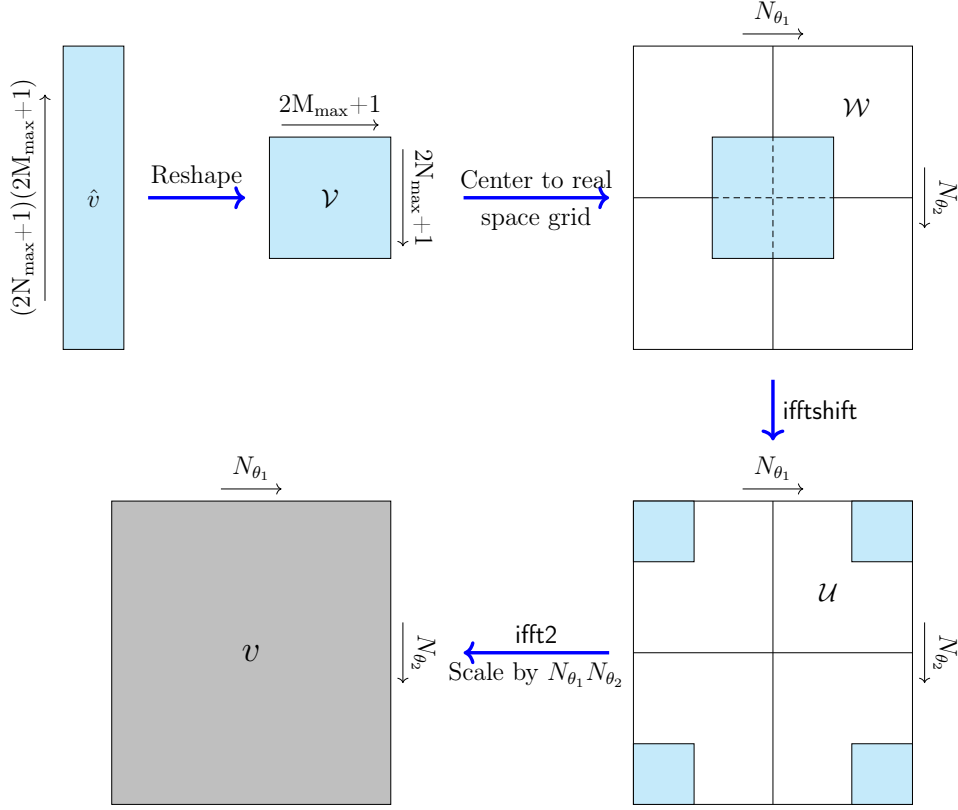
$(2N_{\max}+1)(2M_{\max}+1)$

$\hat{v}$

Reshape

$2M_{\max}+1$

$\mathcal{V}$

$2N_{\max}+1$

Center to real space grid

$N_{\theta_1}$

$\mathcal{W}$

$N_{\theta_2}$

ifftshift

$N_{\theta_1}$

$\mathcal{U}$

$N_{\theta_2}$

ifft2

Scale by $N_{\theta_1}N_{\theta_2}$

$N_{\theta_1}$

$v$

$N_{\theta_2}$